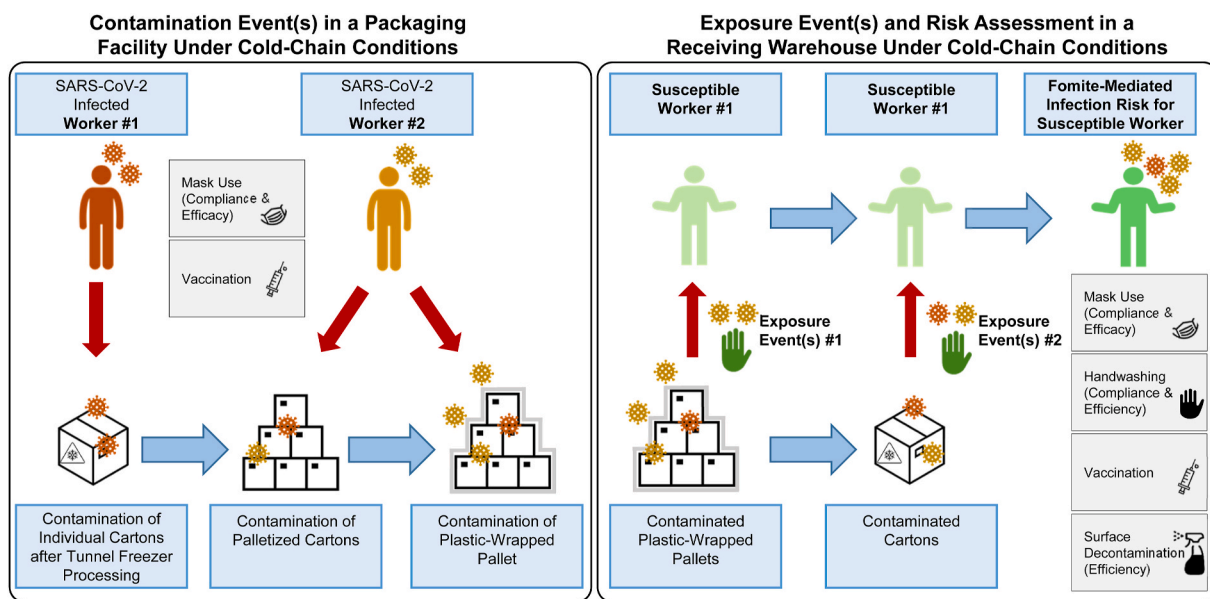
Contamination Event(s) in a Packaging Facility Under Cold-Chain Conditions

SARS-CoV-2 Infected **Worker #1**

SARS-CoV-2 Infected **Worker #2**

Mask Use (Compliance & Efficacy)

Vaccination

Contamination of Individual Cartons after Tunnel Freezer Processing

Contamination of Palletized Cartons

Contamination of Plastic-Wrapped Pallet

Exposure Event(s) and Risk Assessment in a Receiving Warehouse Under Cold-Chain Conditions

Susceptible Worker #1

Susceptible Worker #1

Fomite-Mediated Infection Risk for Susceptible Worker

Exposure Event(s) #1

Exposure Event(s) #2

Mask Use (Compliance & Efficacy)

Handwashing (Compliance & Efficiency)

Vaccination

Surface Decontamination (Efficiency)

Contaminated Plastic-Wrapped Pallets

Contaminated Cartons